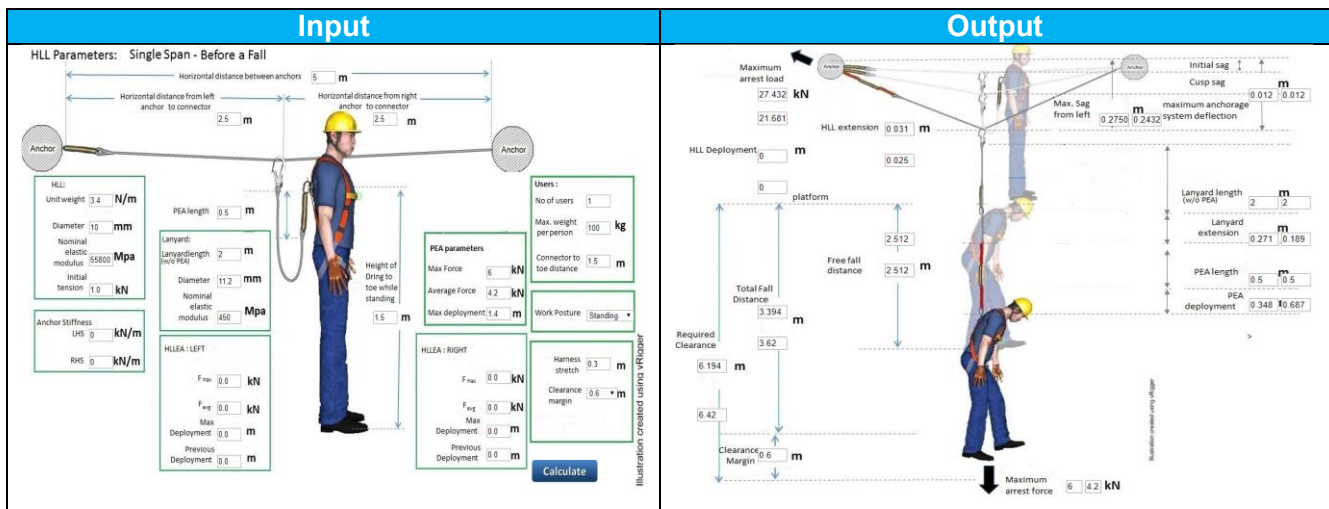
Input

HLL Parameters: Single Span - Before a Fall

Horizontal distance between anchors 5 m

Horizontal distance from left anchor to connector 2.5 m

Horizontal distance from right anchor to connector 2.5 m

Anchor

Anchor

HLL:

Unit weight 3.4 N/m

Diameter 10 mm

Nominal elastic modulus 55800 Mpa

Initial tension 1.0 kN

Anchor Stiffness

LHS 0 kN/m

RHS 0 kN/m

PEA length 0.5 m

Lanyard:

Lanyardlength (w/o PEA) 2 m

Diameter 11.2 mm

Nominal elastic modulus 450 Mpa

HLLEA : LEFT

$F_{max}$ 0.0 kN

$F_{avg}$ 0.0 kN

Max Deployment 0.0 m

Previous Deployment 0.0 m

Height of Dring to toe while standing

1.5 m

PEA parameters

Max Force 6 kN

Average Force 4.2 kN

Max deployment 1.4 m

HLLEA : RIGHT

$F_{max}$ 0.0 kN

$F_{avg}$ 0.0 kN

Max Deployment 0.0 m

Previous Deployment 0.0 m

Users :

No of users 1

Max. weight per person 100 kg

Connector to toe distance 1.5 m

Work Posture Standing

Harness stretch 0.3 m

Clearance margin 0.6 m

Calculate

Illustration created using vRigger

Output

Maximum arrest load

27.432 kN

21.681

Anchor

Anchor

Initial sag

Cusp sag

m

0.012 0.012

Max. Sag from left

m

0.2750 0.2432

maximum anchorage system deflection

HLL extension 0.031 m

0.025

HLL Deployment 0 m

0

platform

Lanyard length (w/o PEA)

m

2 2

Lanyard extension

m

0.271 0.189

2.512

Free fall distance

2.512 m

PEA length

0.5 0.5

PEA deployment

0.348 0.687

Total Fall Distance

3.394

m

Required Clearance

3.62

6.194 m

6.42

Clearance Margin 0.6 m

Illustration created using vRigger

Maximum arrest force 6 4.2 kN